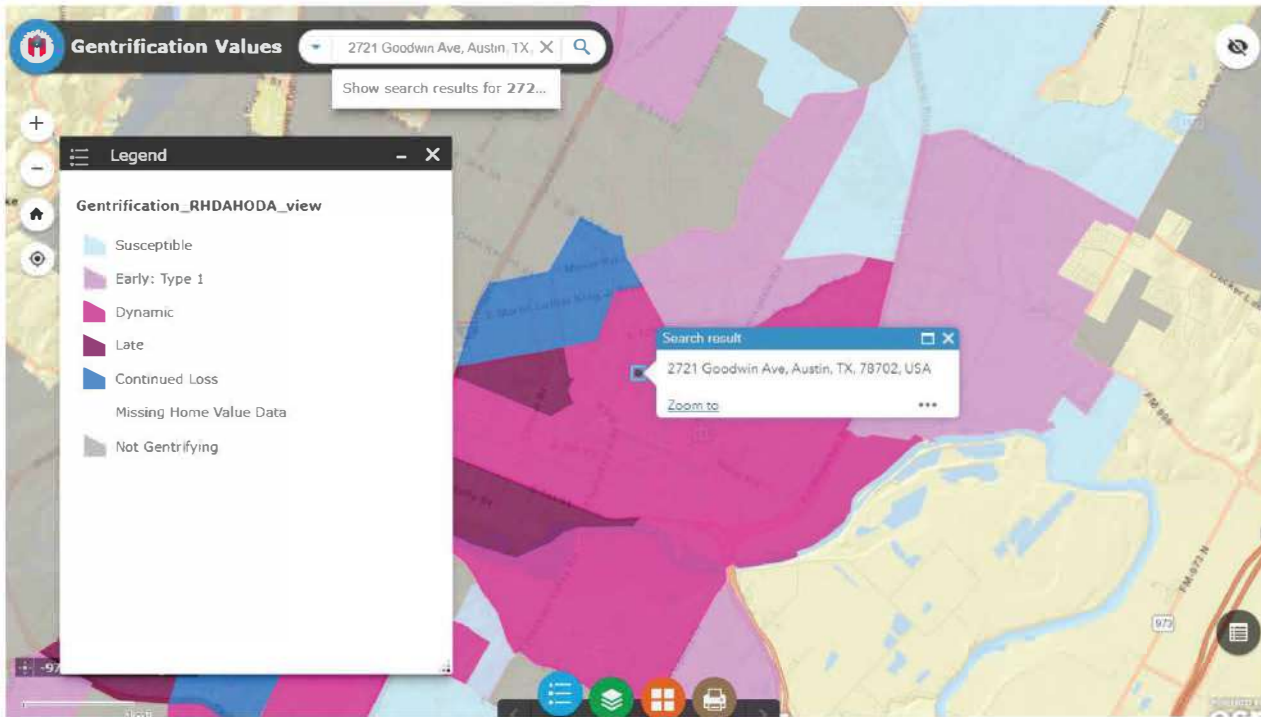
Gentrification Values

2721 Goodwin Ave, Austin, TX.

Show search results for 272...

Legend

Gentrification_RHDAHODA_view

Susceptible

Early: Type 1

Dynamic

Late

Continued Loss

Missing Home Value Data

Not Gentrifying

Search result

2721 Goodwin Ave, Austin, TX, 78702, USA

Zoom to

•••

972